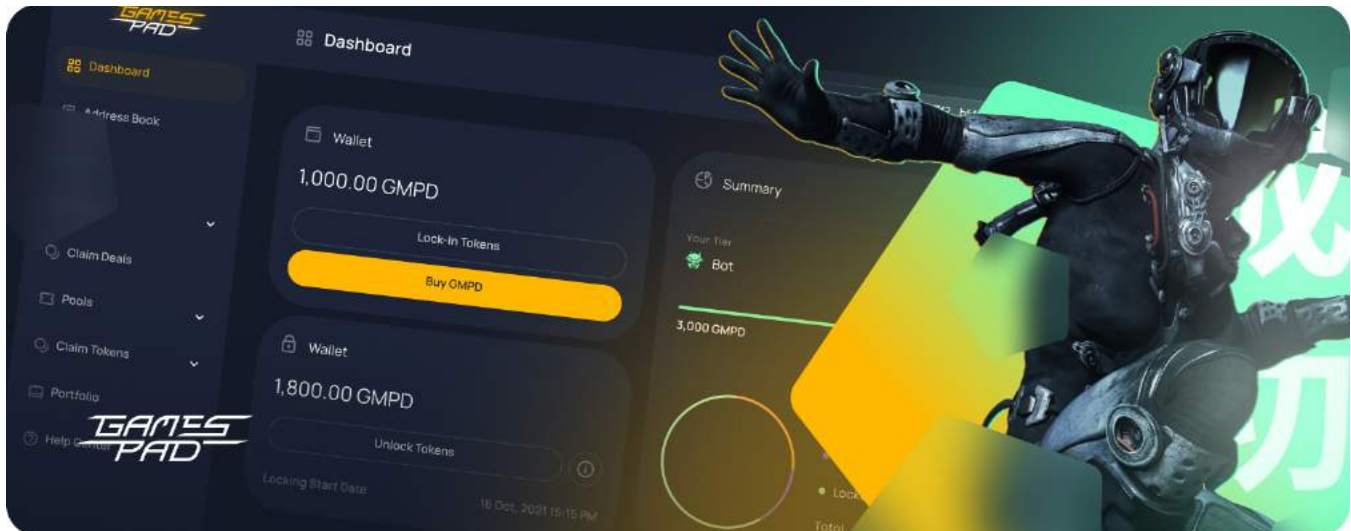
GAMES PAD

Dashboard

Dashboard

Address Book

Claim Deals

Pools

Claim Tokens

Portfolio

Help Center

GAMES PAD

Wallet

1,000.00 GMPD

Lock-In Tokens

Buy GMPD

Wallet

1,800.00 GMPD

Unlock Tokens

Locking Start Date

18 Oct, 2021 15:15 PM

Summary

Your Tier

Bot

3,000 GMPD

Lock

Total